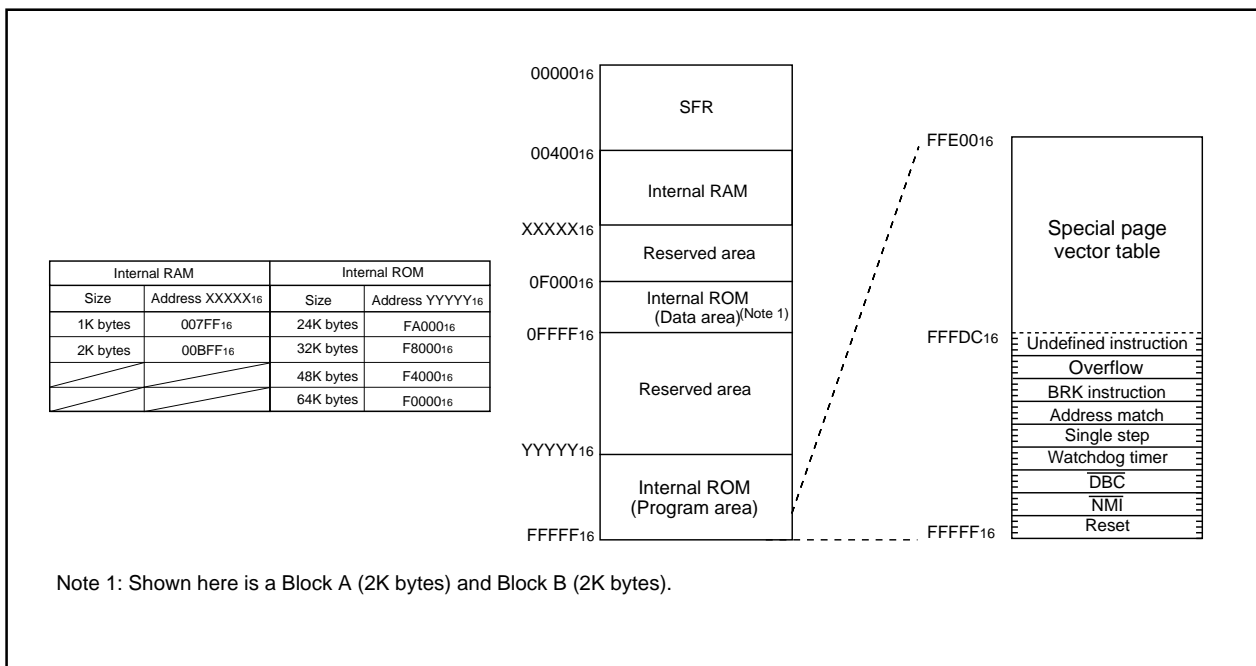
| Internal RAM | | Internal ROM | |
|---|---|---|---|
| Size | Address XXXXX$_{16}$ | Size | Address YYYYY$_{16}$ |
| 1K bytes | 007FF$_{16}$ | 24K bytes | FA000$_{16}$ |
| 2K bytes | 00BFF$_{16}$ | 32K bytes | F8000$_{16}$ |
| | | 48K bytes | F4000$_{16}$ |
| | | 64K bytes | F0000$_{16}$ |

00000$_{16}$
SFR
00400$_{16}$
Internal RAM
XXXXX$_{16}$
Reserved area
0F000$_{16}$
Internal ROM (Data area)$^{(Note 1)}$
0FFFF$_{16}$
Reserved area
YYYYY$_{16}$
Internal ROM (Program area)
FFFFF$_{16}$

FFE00$_{16}$
Special page vector table
FFFDC$_{16}$
Undefined instruction
Overflow
BRK instruction
Address match
Single step
Watchdog timer
$\overline{DBC}$
$\overline{NMI}$
Reset
FFFFF$_{16}$

Note 1: Shown here is a Block A (2K bytes) and Block B (2K bytes).